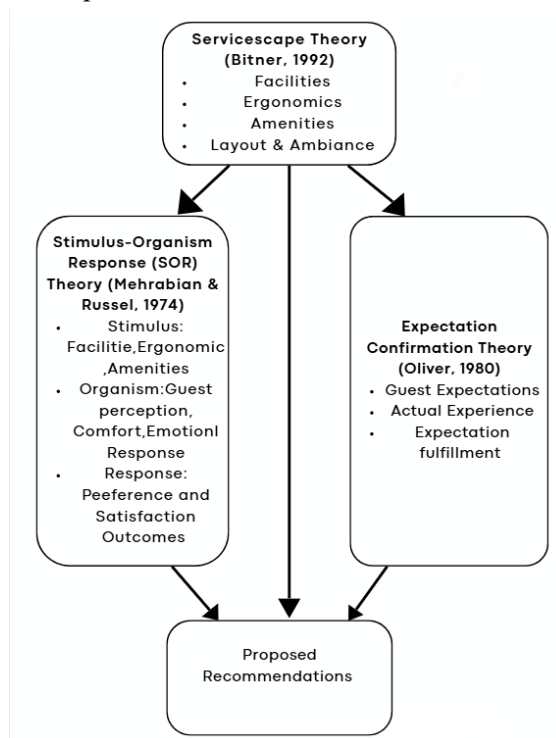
Servicescape Theory (Bitner, 1992)
- Facilities
- Ergonomics
- Amenities
- Layout & Ambiance

Stimulus-Organism Response (SOR) Theory (Mehrabian & Russel, 1974)
- Stimulus: Facilitie,Ergonomic ,Amenities
- Organism:Guest perception, Comfort,Emotionl Response
- Response: Peeference and Satisfaction Outcomes

Expectation Confirmation Theory (Oliver, 1980)
- Guest Expectations
- Actual Experience
- Expectation fulfillment

Proposed Recommendations